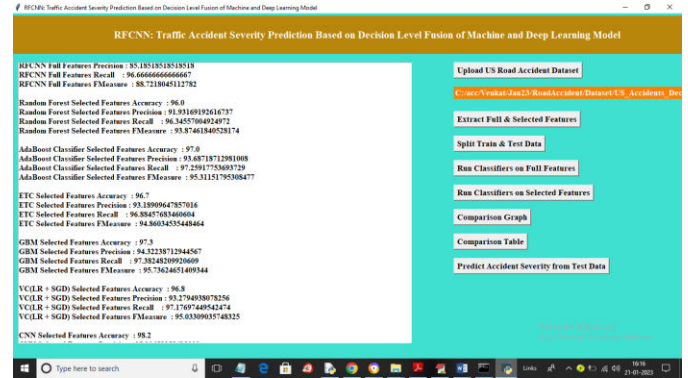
RFCNN: Traffic Accident Severity Prediction Based on Decision Level Fusion of Machine and Deep Learning Model

RFCNN: Traffic Accident Severity Prediction Based on Decision Level Fusion of Machine and Deep Learning Model

RFCNN Full Features Precision : 85.18518518518518
RFCNN Full Features Recall : 96.66666666666667
RFCNN Full Features FMeasure : 88.7218045112782

Random Forest Selected Features Accuracy : 96.0
Random Forest Selected Features Precision : 91.93169192616737
Random Forest Selected Features Recall : 96.3455700492497
Random Forest Selected Features FMeasure : 93.87461840528174

AdaBoost Classifier Selected Features Accuracy : 97.0
AdaBoost Classifier Selected Features Precision : 93.68718712981008
AdaBoost Classifier Selected Features Recall : 97.25917753693729
AdaBoost Classifier Selected Features FMeasure : 95.31151795308477

ETC Selected Features Accuracy : 96.7
ETC Selected Features Precision : 93.18909647857016
ETC Selected Features Recall : 96.88457683460604
ETC Selected Features FMeasure : 94.86034535448464

GBM Selected Features Accuracy : 97.3
GBM Selected Features Precision : 94.32238712944567
GBM Selected Features Recall : 97.38248209920609
GBM Selected Features FMeasure : 95.73624651409344

VC(LR + SGD) Selected Features Accuracy : 96.8
VC(LR + SGD) Selected Features Precision : 93.27949380782 56
VC(LR + SGD) Selected Features Recall : 97.17697449542474
VC(LR + SGD) Selected Features FMeasure : 95.03309035748325

CNN Selected Features Accuracy : 98.2

Upload US Road Accident Dataset
C:/acc/Venkat/Jan23/RoadAccident/Dataset/US_Accidents_Dec
Extract Full & Selected Features
Split Train & Test Data
Run Classifiers on Full Features
Run Classifiers on Selected Features
Comparison Graph
Comparison Table
Predict Accident Severity from Test Data

Type here to search
Links
16:16
21-01-2023